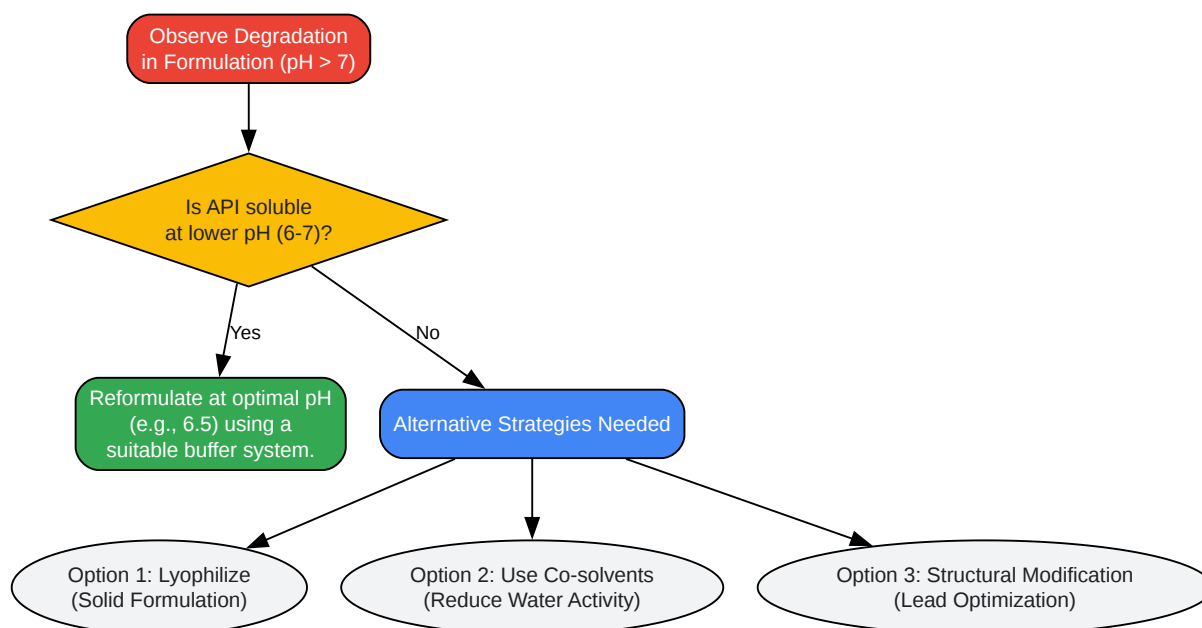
Observe Degradation in Formulation (pH > 7)

Is API soluble at lower pH (6-7)?

Yes

No

Reformulate at optimal pH (e.g., 6.5) using a suitable buffer system.

Alternative Strategies Needed

Option 1: Lyophilize (Solid Formulation)

Option 2: Use Co-solvents (Reduce Water Activity)

Option 3: Structural Modification (Lead Optimization)